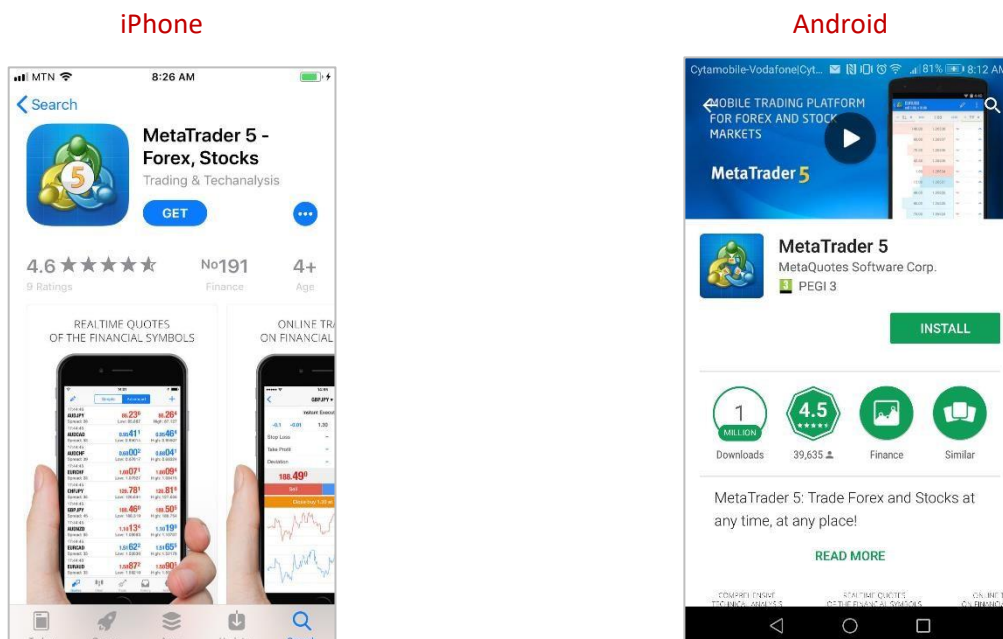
iPhone

MTN 8:26 AM

Search

MetaTrader 5 - Forex, Stocks

Trading & Techanalysis

GET

4.6 ★★★★★

9 Ratings

No191

Finance

4+

Age

REALTIME QUOTES OF THE FINANCIAL SYMBOLS

ONLINE TR ON FINANCIAL

Android

Cytamobile-Vodafone|Cyt... 81% 8:12 AM

MOBILE TRADING PLATFORM FOR FOREX AND STOCK MARKETS

MetaTrader 5

MetaTrader 5

MetaQuotes Software Corp.

PEGI 3

INSTALL

1 MILLION

Downloads

4.5

39,635

Finance

Similar

MetaTrader 5: Trade Forex and Stocks at any time, at any place!

READ MORE

COMPREHENSIVE TECHNICAL ANALYSIS

REALTIME QUOTES OF THE FINANCIAL SYMBOLS

ONLINE T ON FINANCIAL